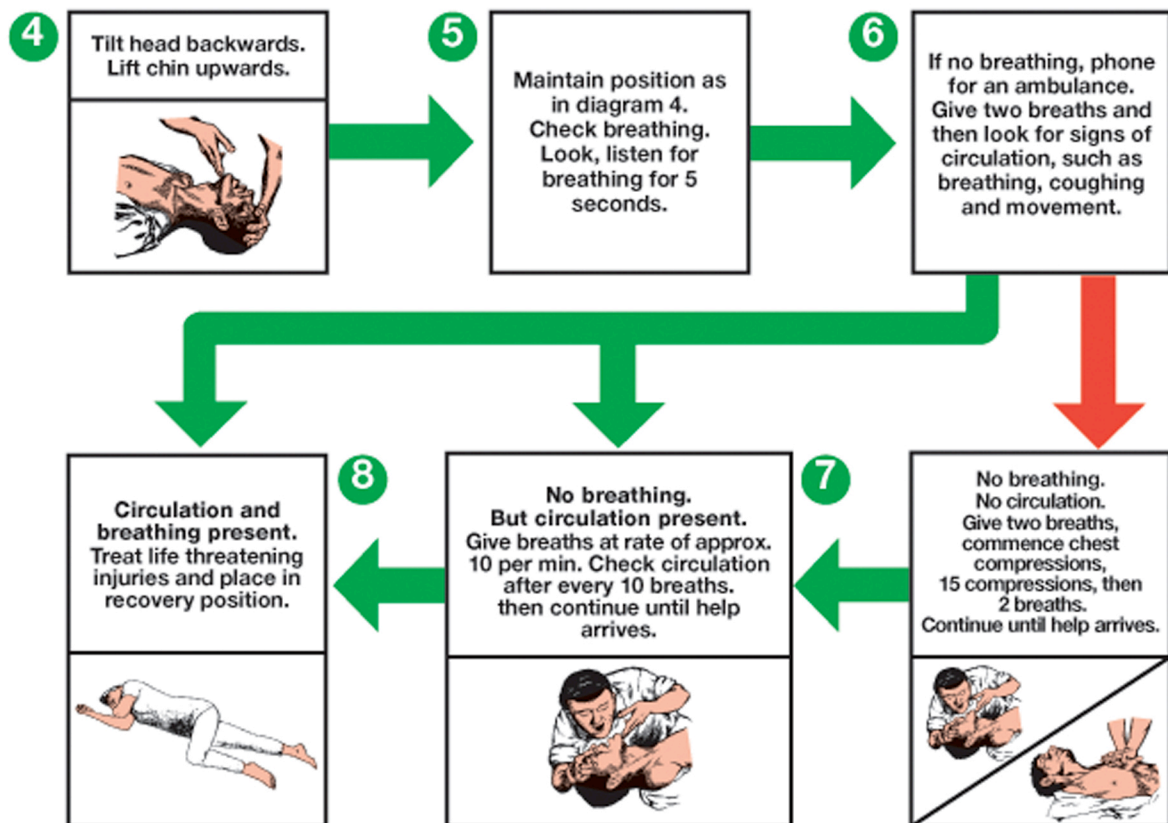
4

Tilt head backwards. Lift chin upwards.

5

Maintain position as in diagram 4. Check breathing. Look, listen for breathing for 5 seconds.

6

If no breathing, phone for an ambulance. Give two breaths and then look for signs of circulation, such as breathing, coughing and movement.

No breathing. No circulation. Give two breaths, commence chest compressions, 15 compressions, then 2 breaths. Continue until help arrives.

7

No breathing. But circulation present. Give breaths at rate of approx. 10 per min. Check circulation after every 10 breaths. then continue until help arrives.

8

Circulation and breathing present. Treat life threatening injuries and place in recovery position.